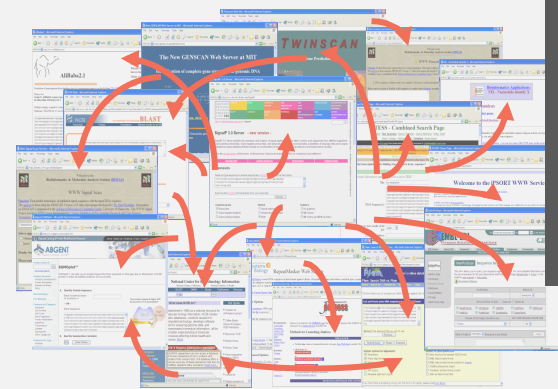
The New GENSCAN Web Server at MIT

TWINSCAN

AliBaba2.1

BLAST

SignalP 3.0 Server

WWW Signal Scan

Bioinformatics Applications

ABGENT

National Center for Biotechnology Information

RepeatMasker

ESS - Combined Search Page

Welcome to the PSORT WWW Server